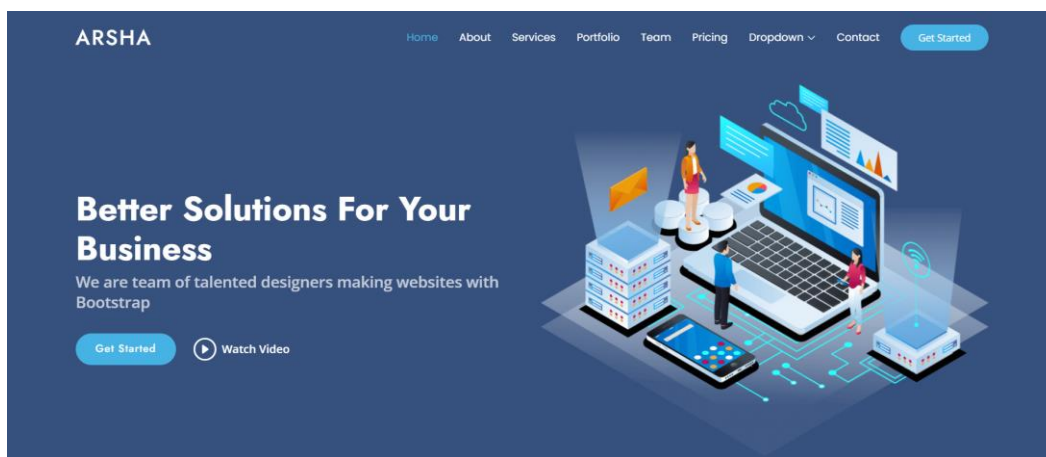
ARSHA

Home About Services Portfolio Team Pricing Dropdown Contact Get Started

Better Solutions For Your Business

We are team of talented designers making websites with Bootstrap

Get Started Watch Video